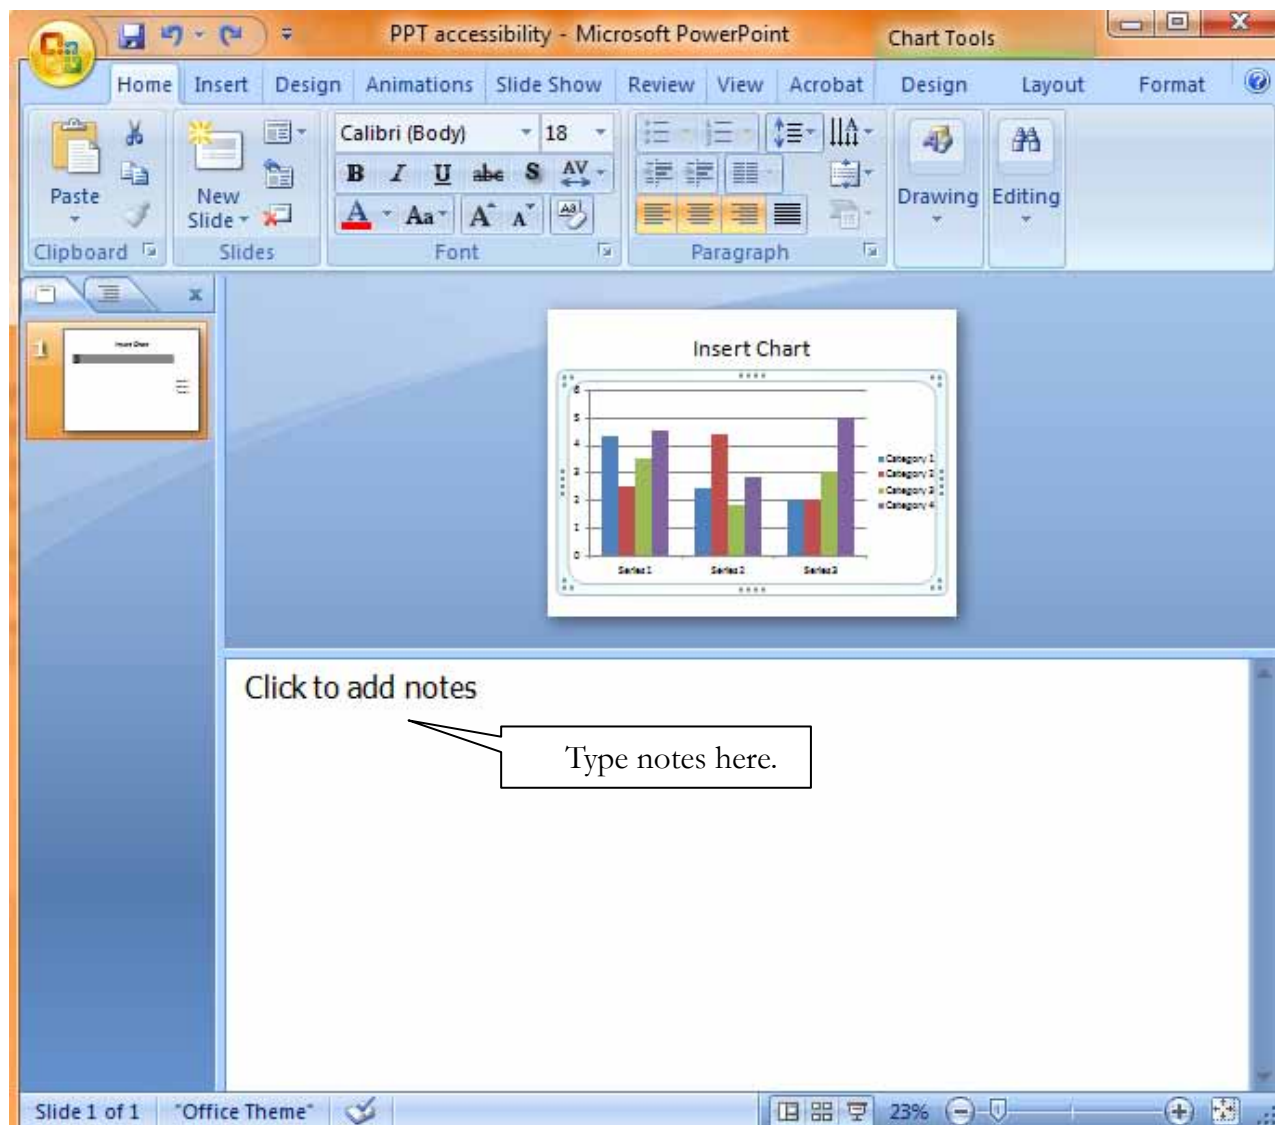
PPT accessibility - Microsoft PowerPoint

Chart Tools

Home Insert Design Animations Slide Show Review View Acrobat Design Layout Format

Paste

New Slide

Clipboard

Slides

Calibri (Body) 18

B I U abe S AV

A Aa A A

Font

Paragraph

Drawing

Editing

1

Insert Chart

Insert Chart

6
5
4
3
2
1
0

Series 1 Series 2 Series 3

Category 1
Category 2
Category 3
Category 4

Click to add notes

Type notes here.

Slide 1 of 1 "Office Theme" 23%